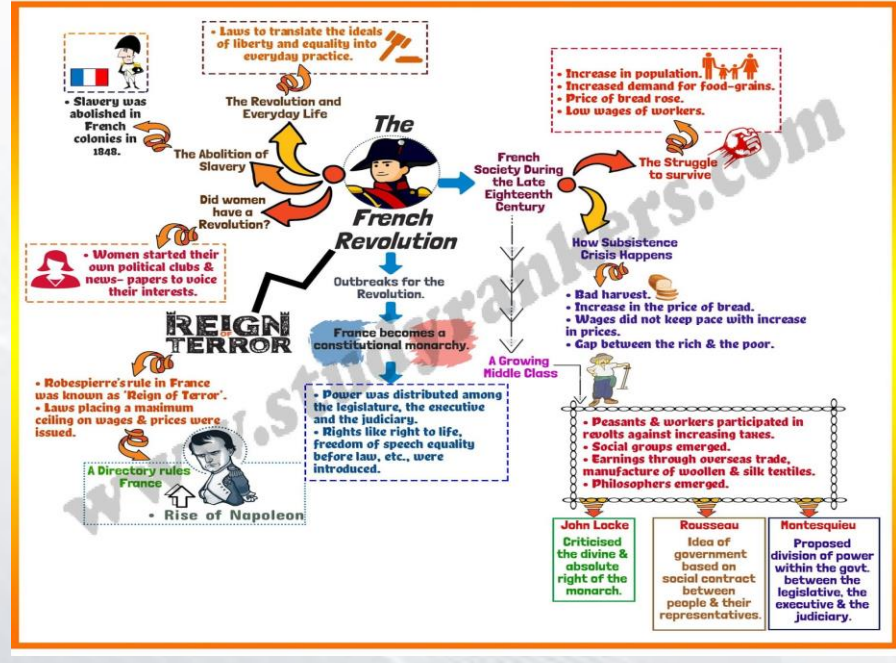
The French Revolution

• Laws to translate the ideals of liberty and equality into everyday practice.

The Revolution and Everyday Life

• Slavery was abolished in French colonies in 1848.

The Abolition of Slavery

Did women have a Revolution?

• Women started their own political clubs & news- papers to voice their interests.

REIGN OF TERROR

• Robespierre's rule in France was known as 'Reign of Terror'.
• Laws placing a maximum ceiling on wages & prices were issued.

A Directory rules France

• Rise of Napoleon

Outbreaks for the Revolution.

France becomes a constitutional monarchy.

• Power was distributed among the legislature, the executive and the judiciary.
• Rights like right to life, freedom of speech equality before law, etc., were introduced.

French Society During the Late Eighteenth Century

• Increase in population.
• Increased demand for food-grains.
• Price of bread rose.
• Low wages of workers.

The Struggle to survive

How Subsistence Crisis Happens

• Bad harvest.
• Increase in the price of bread.
• Wages did not keep pace with increase in prices.
• Gap between the rich & the poor.

A Growing Middle Class

• Peasants & workers participated in revolts against increasing taxes.
• Social groups emerged.
• Earnings through overseas trade, manufacture of woollen & silk textiles.
• Philosophers emerged.

| John Locke | Rousseau | Montesquieu |
|---|---|---|
| Criticised the divine & absolute right of the monarch. | Idea of government based on social contract between people & their representatives. | Proposed division of power within the govt. between the legislative, the executive & the judiciary. |

www.studyrankers.com